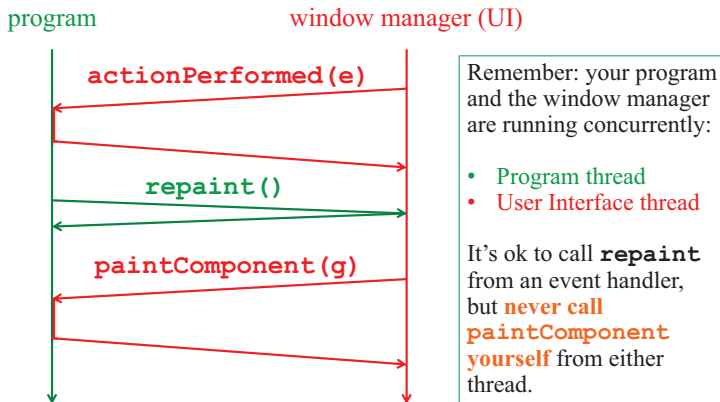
program

window manager (UI)

actionPerformed(e)

repaint()

paintComponent(g)

Remember: your program and the window manager are running concurrently:

- Program thread
- User Interface thread

It's ok to call **repaint** from an event handler, but **never call paintComponent yourself** from either thread.